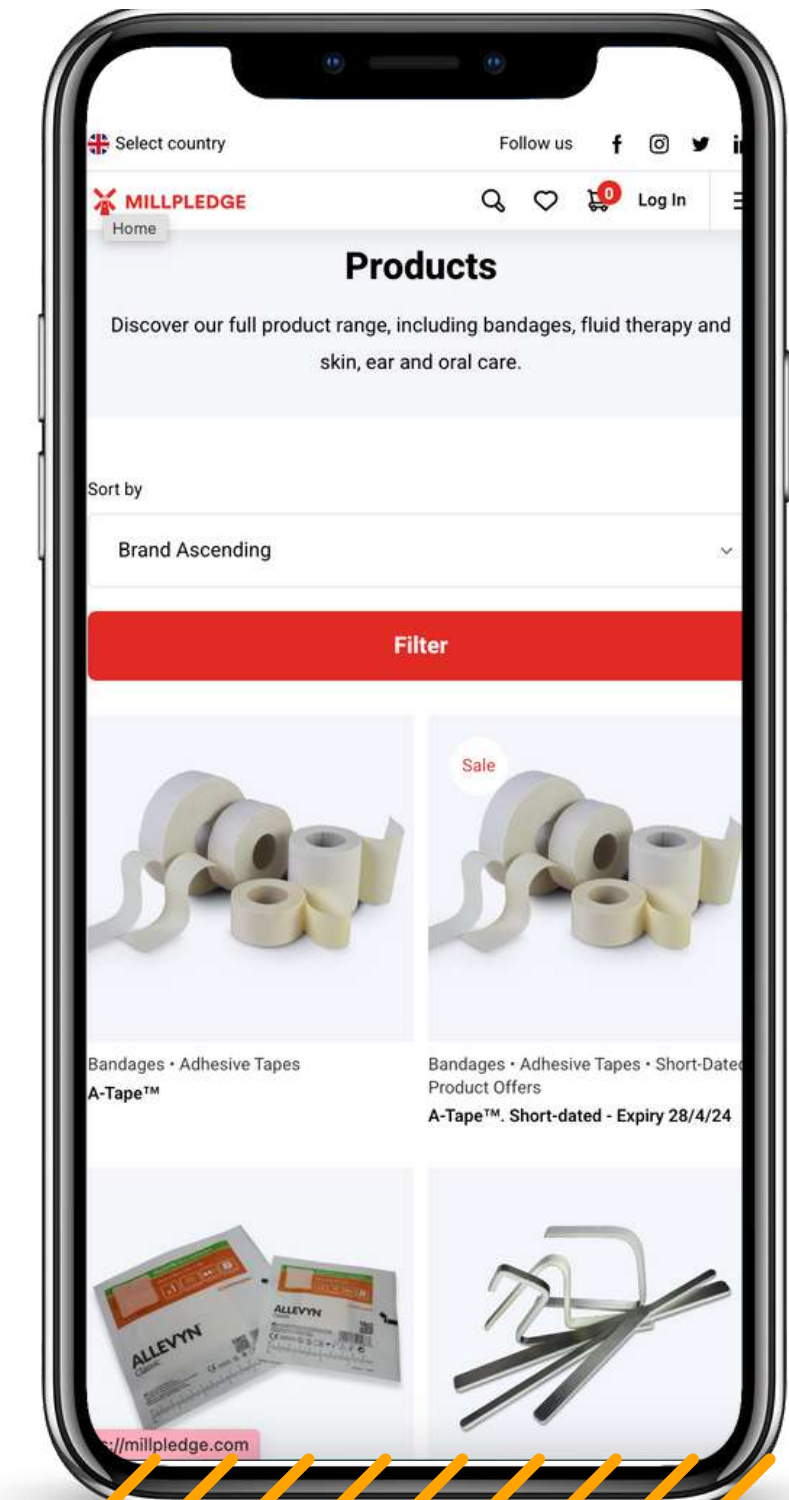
Select country

Follow us

MILLPLEDGE

0

Log In

Home

Products

Discover our full product range, including bandages, fluid therapy and skin, ear and oral care.

Sort by

Brand Ascending

Filter

Sale

Bandages • Adhesive Tapes
A-Tape™

Bandages • Adhesive Tapes • Short-Dated Product Offers
A-Tape™. Short-dated - Expiry 28/4/24

ALLEVYN
ALLEVYN

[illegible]://millpledge.com